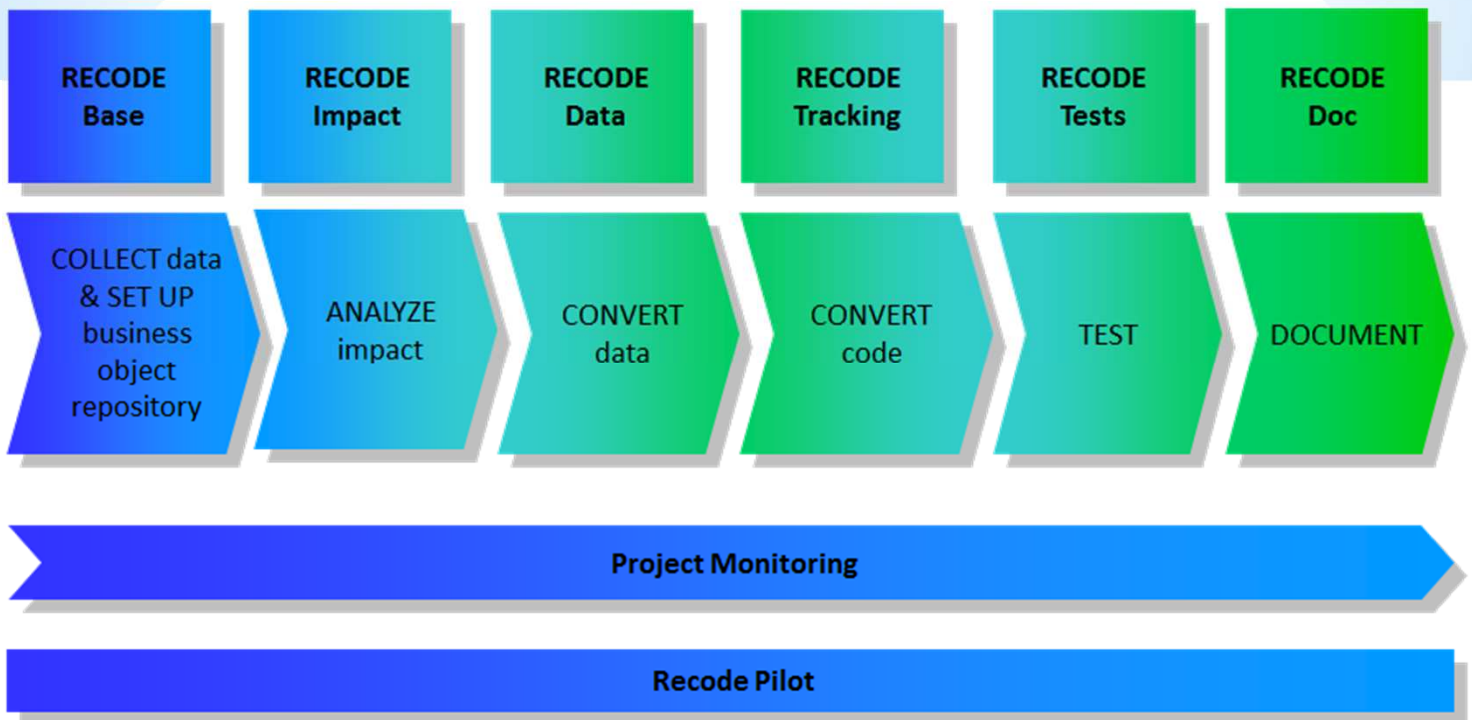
RECODE Base

RECODE Impact

RECODE Data

RECODE Tracking

RECODE Tests

RECODE Doc

COLLECT data & SET UP business object repository

ANALYZE impact

CONVERT data

CONVERT code

TEST

DOCUMENT

Project Monitoring

Recode Pilot